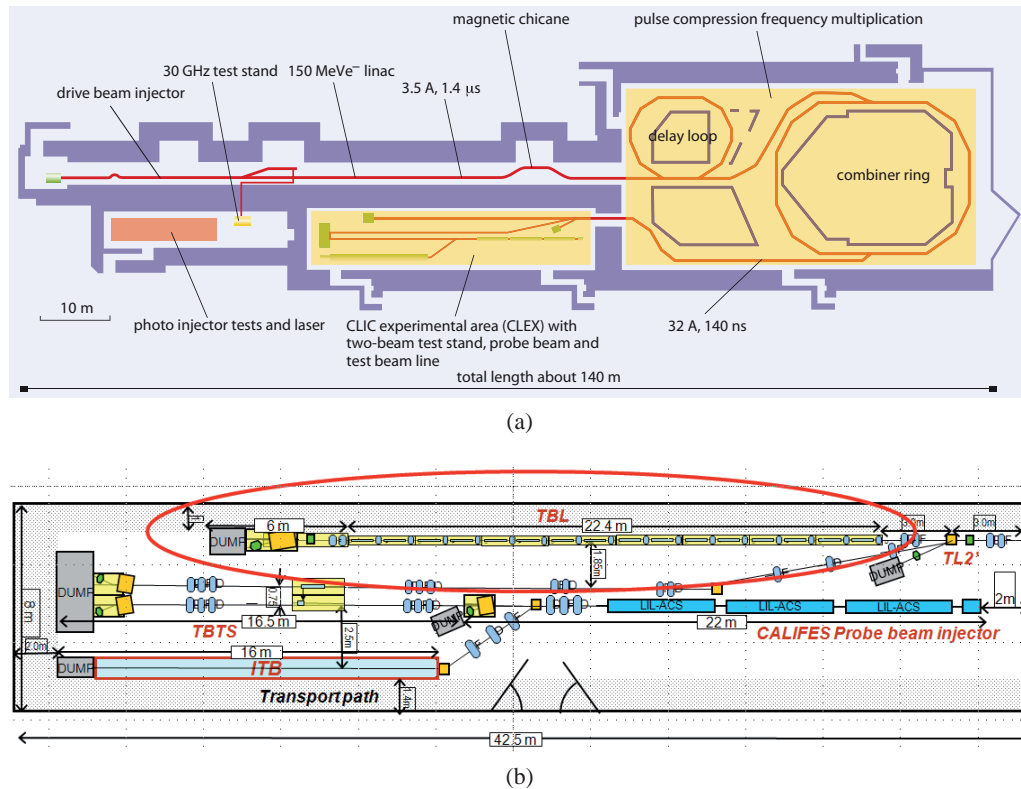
magnetic chicane

pulse compression frequency multiplication

30 GHz test stand

150 MeVe⁻ linac

drive beam injector

3.5 A, 1.4 μs

delay loop

combiner ring

10 m

photo injector tests and laser

CLIC experimental area (CLEX) with two-beam test stand, probe beam and test beam line

32 A, 140 ns

total length about 140 m

(a)

TBL

6 m

22.4 m

3.0m

3.0m

DUMP

1.65m

TL2'

DUMP

0.75

DUMP

DUMP

LIL-ACS

LIL-ACS

LIL-ACS

2m

8 m

TBTS

16.5 m

2.5m

22 m

CALIFES Probe beam injector

2.0m

16 m

DUMP

ITB

Transport path

1.4m

42.5 m

(b)